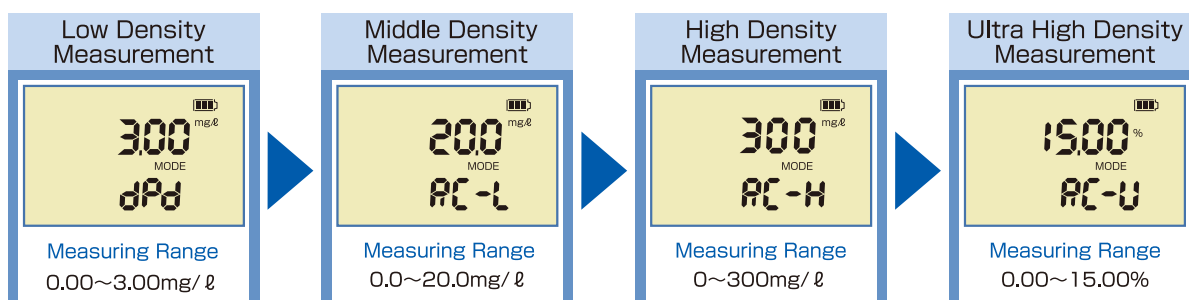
Low Density Measurement

3.00 mg/ℓ
MODE
dPd

Measuring Range
0.00～3.00mg/ℓ

Middle Density Measurement

20.0 mg/ℓ
MODE
AC-L

Measuring Range
0.0～20.0mg/ℓ

High Density Measurement

300 mg/ℓ
MODE
AC-H

Measuring Range
0～300mg/ℓ

Ultra High Density Measurement

15.00 %
MODE
AC-U

Measuring Range
0.00～15.00%